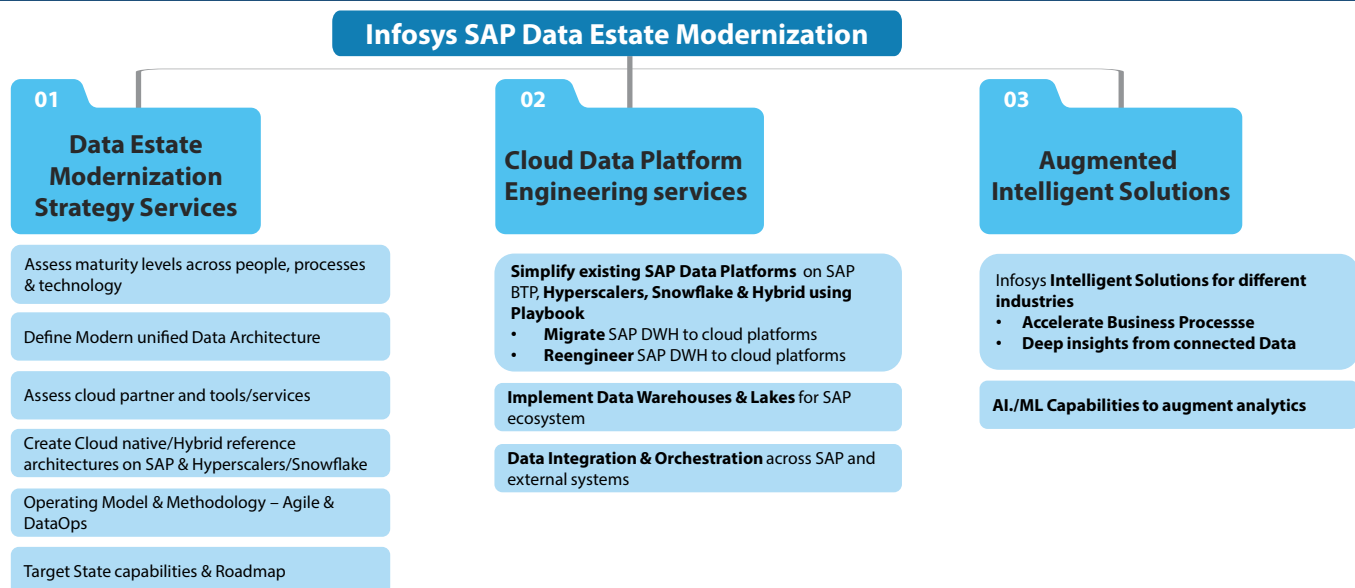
Infosys SAP Data Estate Modernization

01

Data Estate Modernization Strategy Services

Assess maturity levels across people, processes & technology

Define Modern unified Data Architecture

Assess cloud partner and tools/services

Create Cloud native/Hybrid reference architectures on SAP & Hyperscalers/Snowflake

Operating Model & Methodology – Agile & DataOps

Target State capabilities & Roadmap

02

Cloud Data Platform Engineering services

**Simplify existing SAP Data Platforms** on SAP BTP, **Hyperscalers, Snowflake & Hybrid using Playbook**
• **Migrate** SAP DWH to cloud platforms
• **Reengineer** SAP DWH to cloud platforms

**Implement Data Warehouses & Lakes** for SAP ecosystem

**Data Integration & Orchestration** across SAP and external systems

03

Augmented Intelligent Solutions

Infosys **Intelligent Solutions for different industries**
• **Accelerate Business Processse**
• **Deep insights from connected Data**

**AI./ML Capabilities to augment analytics**